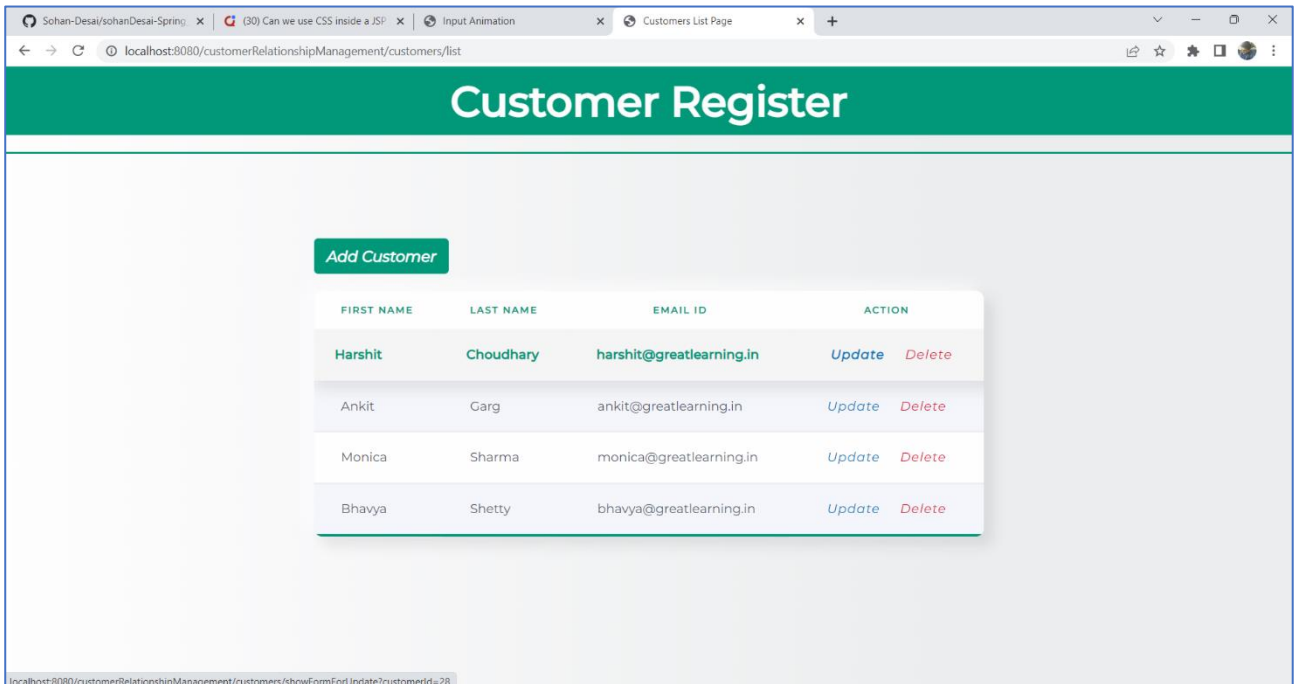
Sohan-Desai/sohanDesai-Spring ×
(30) Can we use CSS inside a JSP ×
Input Animation ×
Customers List Page ×
+

localhost:8080/customerRelationshipManagement/customers/list

Customer Register

Add Customer

| FIRST NAME | LAST NAME | EMAIL ID | ACTION |
|---|---|---|---|
| Harshit | Choudhary | harshit@greatlearning.in | Update Delete |
| Ankit | Garg | ankit@greatlearning.in | Update Delete |
| Monica | Sharma | monica@greatlearning.in | Update Delete |
| Bhavya | Shetty | bhavya@greatlearning.in | Update Delete |

localhost:8080/customerRelationshipManagement/customers/showFormForUpdate?customerId=28